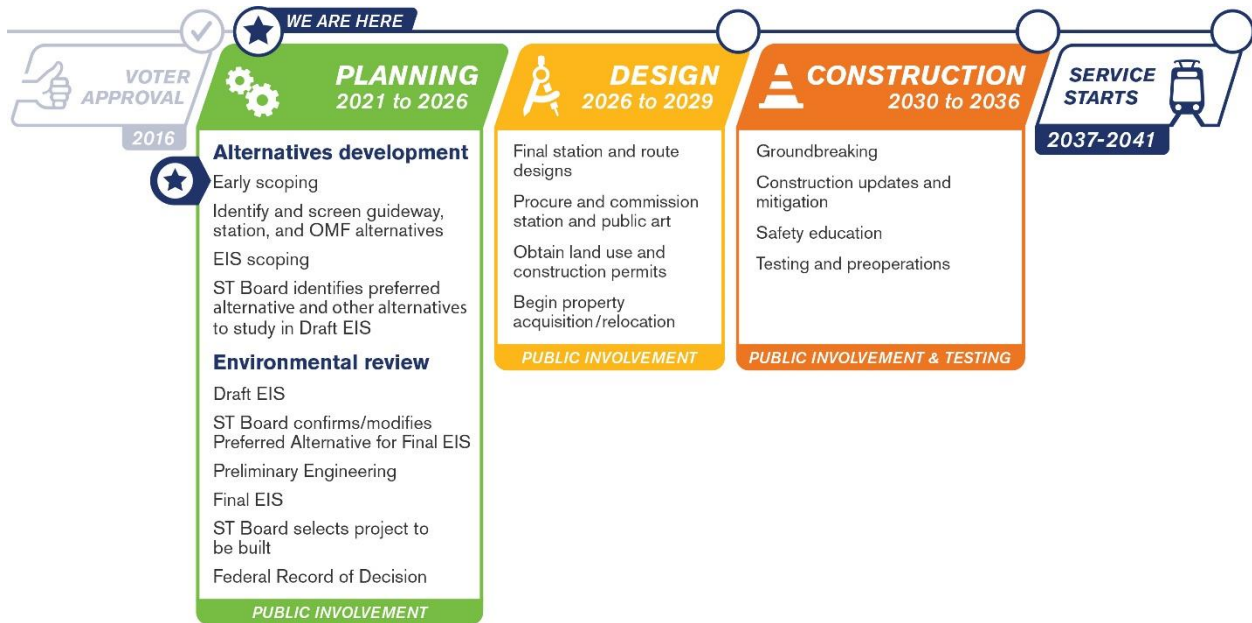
WE ARE HERE

VOTER APPROVAL
2016

PLANNING
2021 to 2026

Alternatives development
Early scoping
Identify and screen guideway, station, and OMF alternatives
EIS scoping
ST Board identifies preferred alternative and other alternatives to study in Draft EIS

Environmental review
Draft EIS
ST Board confirms/modifies Preferred Alternative for Final EIS
Preliminary Engineering
Final EIS
ST Board selects project to be built
Federal Record of Decision

PUBLIC INVOLVEMENT

DESIGN
2026 to 2029

Final station and route designs
Procure and commission station and public art
Obtain land use and construction permits
Begin property acquisition/relocation

PUBLIC INVOLVEMENT

CONSTRUCTION
2030 to 2036

Groundbreaking
Construction updates and mitigation
Safety education
Testing and preoperations

PUBLIC INVOLVEMENT & TESTING

SERVICE STARTS
2037-2041